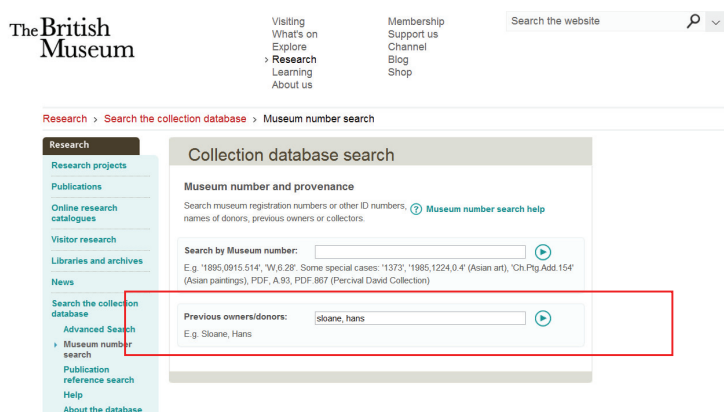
The British Museum

Visiting
What's on
Explore
› Research
Learning
About us

Membership
Support us
Channel
Blog
Shop

Search the website

Research › Search the collection database › Museum number search

Research
Research projects
Publications
Online research catalogues
Visitor research
Libraries and archives
News
Search the collection database
Advanced Search
› Museum number search
Publication reference search
Help
About the database

Collection database search

Museum number and provenance

Search museum registration numbers or other ID numbers, names of donors, previous owners or collectors.

Museum number search help

Search by Museum number:

E.g. '1895,0915.514', 'W,6.28'. Some special cases: '1373', '1985,1224,0.4' (Asian art), 'Ch.Ptg.Add.154' (Asian paintings), PDF, A.93, PDF.867 (Percival David Collection)

Previous owners/donors: sloane, hans

E.g. Sloane, Hans